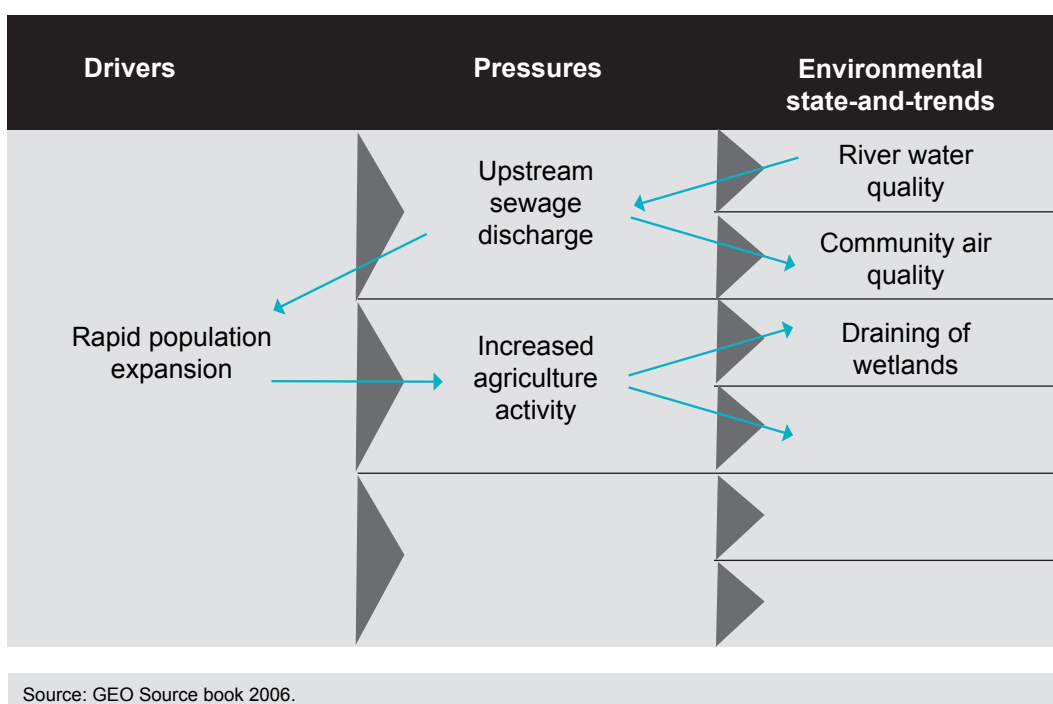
Drivers

Pressures

Environmental state-and-trends

Upstream sewage discharge

River water quality

Community air quality

Rapid population expansion

Increased agriculture activity

Draining of wetlands

Source: GEO Source book 2006.